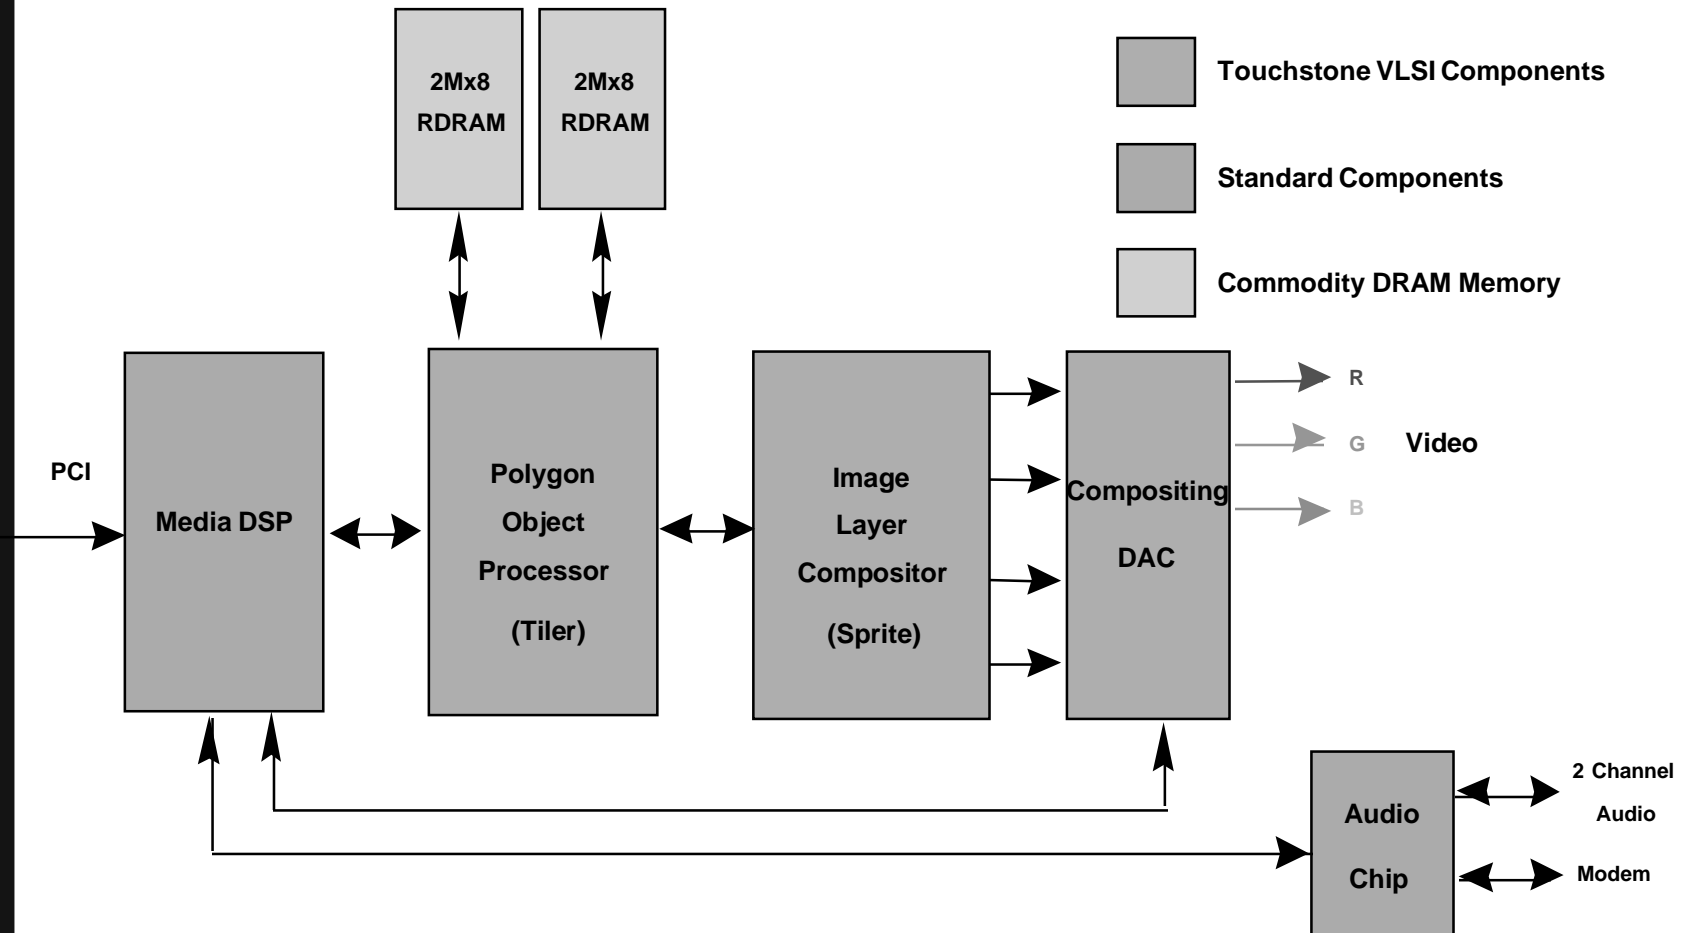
2Mx8 RDRAM

2Mx8 RDRAM

Touchstone VLSI Components

Standard Components

Commodity DRAM Memory

PCI

Media DSP

Polygon Object Processor (Tiler)

Image Layer Compositor (Sprite)

Compositing DAC

R

G

B

Video

Audio Chip

2 Channel Audio

Modem